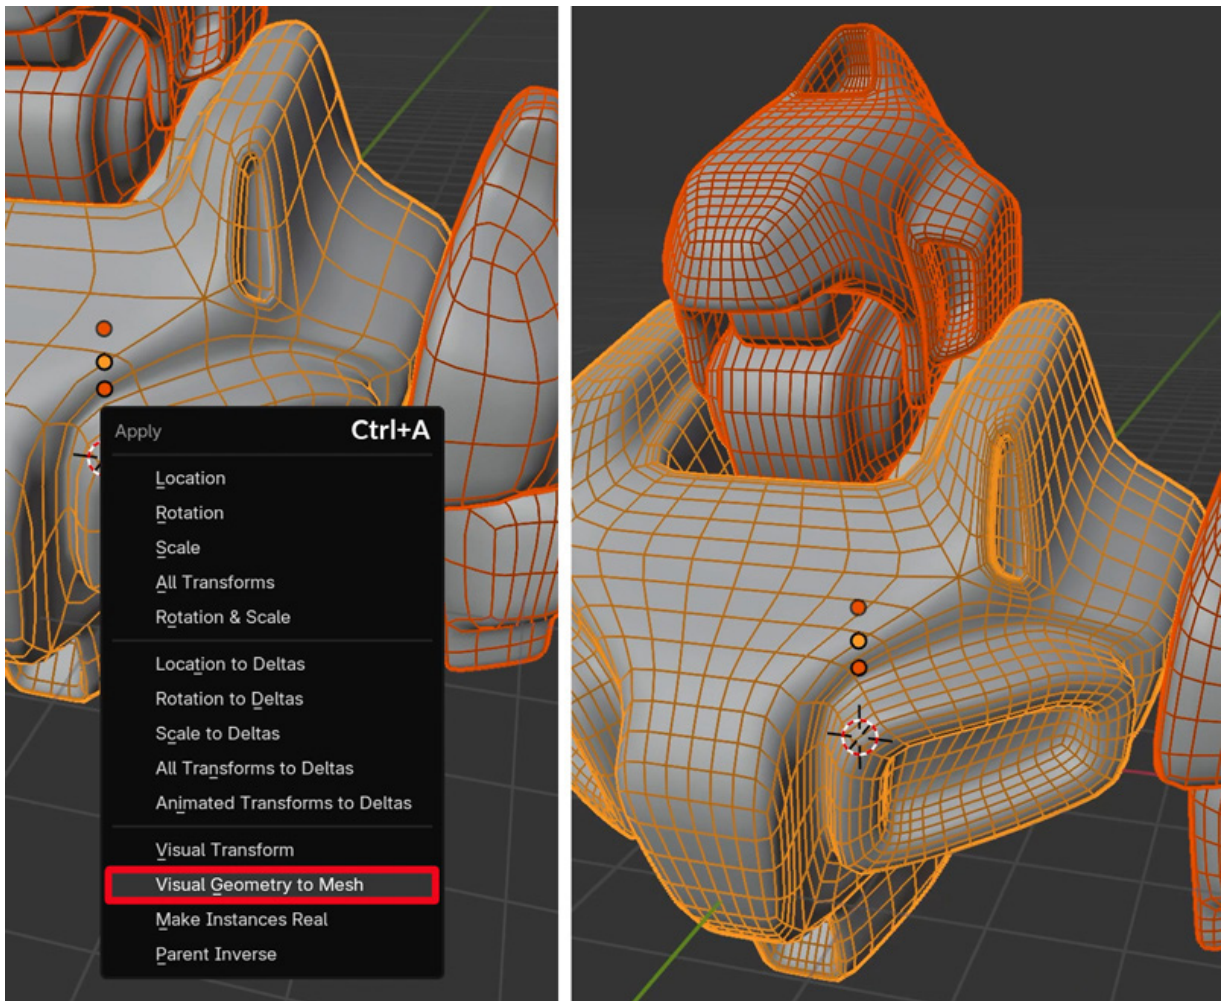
Apply Ctrl+A

Location
Rotation
Scale
All Transforms
Rotation & Scale

Location to Deltas
Rotation to Deltas
Scale to Deltas
All Transforms to Deltas
Animated Transforms to Deltas

Visual Transform
Visual Geometry to Mesh
Make Instances Real
Parent Inverse